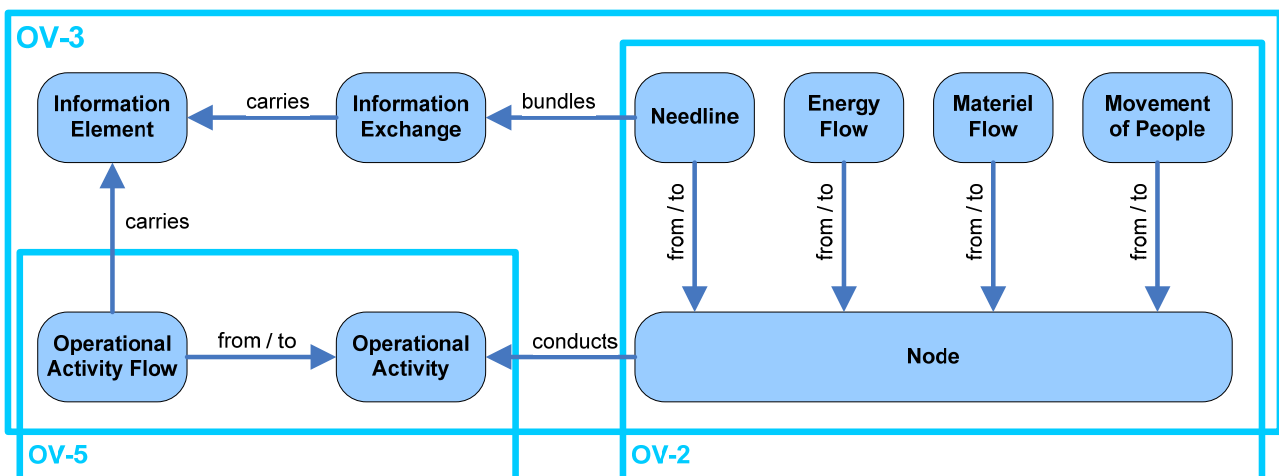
OV-3

Information Element

carries

Information Exchange

bundles

Needline

Energy Flow

Materiel Flow

Movement of People

carries

from / to

from / to

from / to

from / to

Operational Activity Flow

from / to

Operational Activity

conducts

Node

OV-5

OV-2